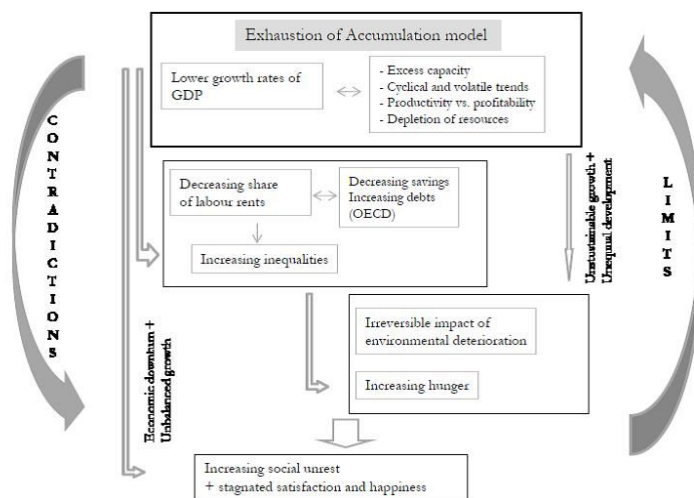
Exhaustion of Accumulation model

Lower growth rates of GDP

- Excess capacity
- Cyclical and volatile trends
- Productivity vs. profitability
- Depletion of resources

CONTRADICTIONS

LIMITS

Unsustainable growth + Unequal development

Decreasing share of labour rents

Decreasing savings
Increasing debts (OECD)

Increasing inequalities

Irreversible impact of environmental deterioration

Increasing hunger

Economic downturn + Unbalanced growth

Increasing social unrest
+ stagnated satisfaction and happiness